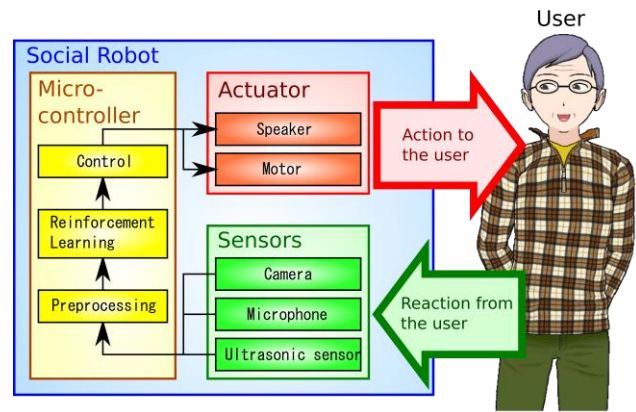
User

Social Robot

Micro-controller

Control

Reinforcement Learning

Preprocessing

Actuator

Speaker

Motor

Sensors

Camera

Microphone

Ultrasonic sensor

Action to the user

Reaction from the user